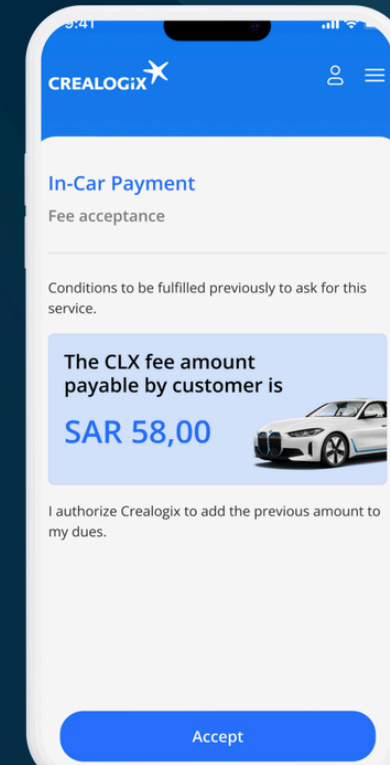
9:41

CREALOGIX

In-Car Payment

Fee acceptance

Conditions to be fulfilled previously to ask for this service.

The CLX fee amount payable by customer is

SAR 58,00

I authorize Crealogix to add the previous amount to my dues.

Accept